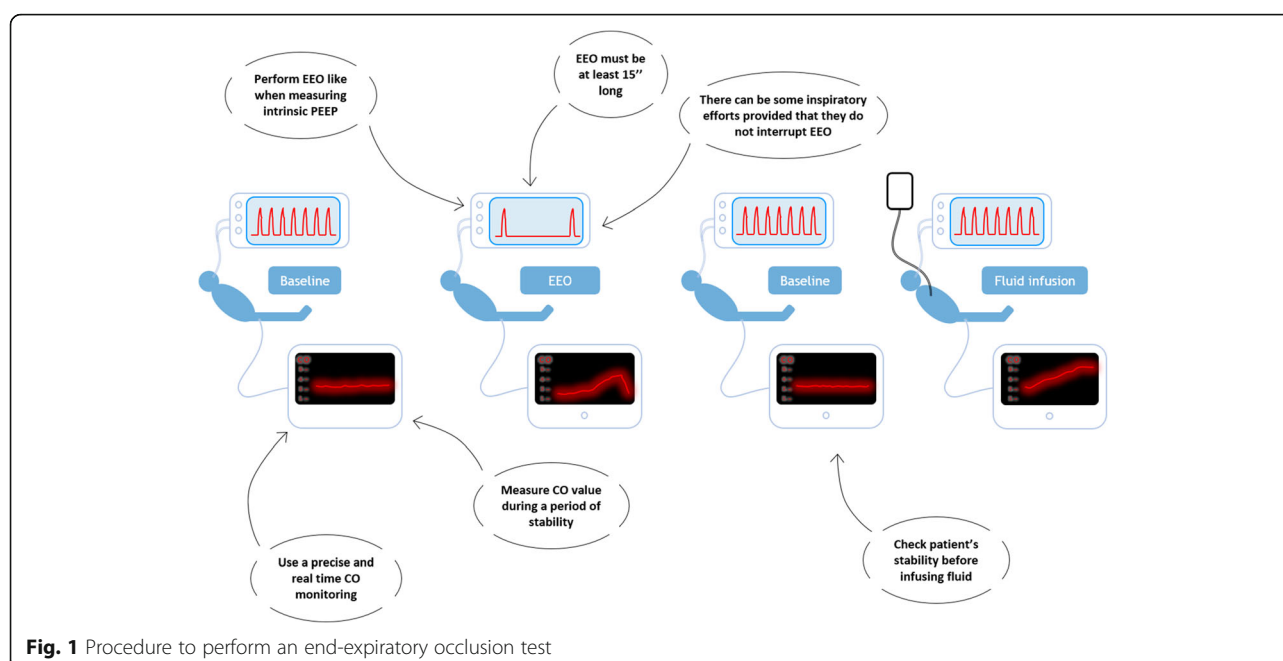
Perform EEO like when measuring intrinsic PEEP

EEO must be at least 15’’ long

There can be some inspiratory efforts provided that they do not interrupt EEO

Baseline

EEO

Baseline

Fluid infusion

Measure CO value during a period of stability

Check patient’s stability before infusing fluid

Use a precise and real time CO monitoring

**Fig. 1** Procedure to perform an end-expiratory occlusion test